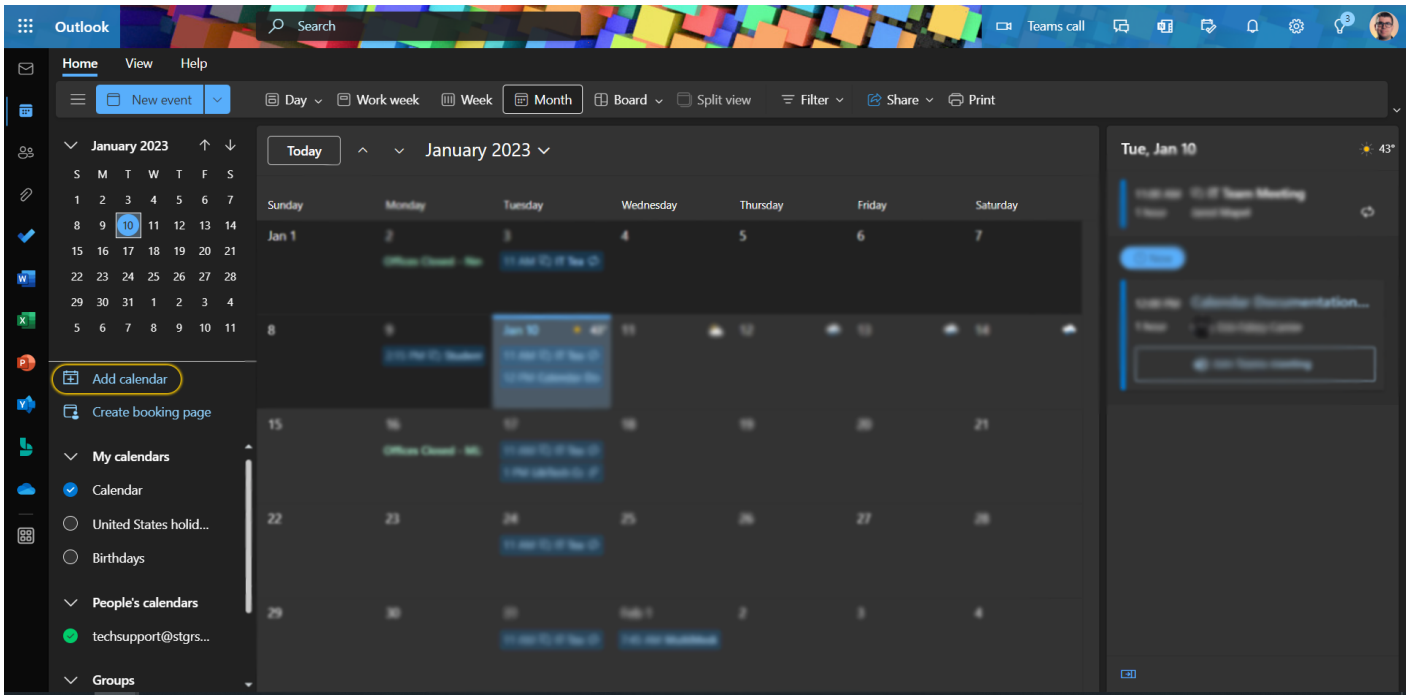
Outlook
Search
Teams call
3

Home View Help

New event
Day Work week Week Month Board Split view Filter Share Print

January 2023

| S | M | T | W | T | F | S |
|---|---|---|---|---|---|---|
| 1 | 2 | 3 | 4 | 5 | 6 | 7 |
| 8 | 9 | 10 | 11 | 12 | 13 | 14 |
| 15 | 16 | 17 | 18 | 19 | 20 | 21 |
| 22 | 23 | 24 | 25 | 26 | 27 | 28 |
| 29 | 30 | 31 | 1 | 2 | 3 | 4 |
| 5 | 6 | 7 | 8 | 9 | 10 | 11 |

Add calendar
Create booking page
My calendars
Calendar
United States holid...
Birthdays
People's calendars
techsupport@stgrs...
Groups

Today
January 2023

| Sunday | Monday | Tuesday | Wednesday | Thursday | Friday | Saturday |
|---|---|---|---|---|---|---|
| Jan 1 | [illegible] | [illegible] | 4 | 5 | 6 | 7 |
| 8 | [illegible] | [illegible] | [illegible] | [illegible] | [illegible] | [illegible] |
| 15 | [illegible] | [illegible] | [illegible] | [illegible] | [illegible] | 21 |
| 22 | 23 | 24 | 25 | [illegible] | 27 | 28 |
| 29 | 30 | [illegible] | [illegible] | 2 | 3 | 4 |

Tue, Jan 10
43°
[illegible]